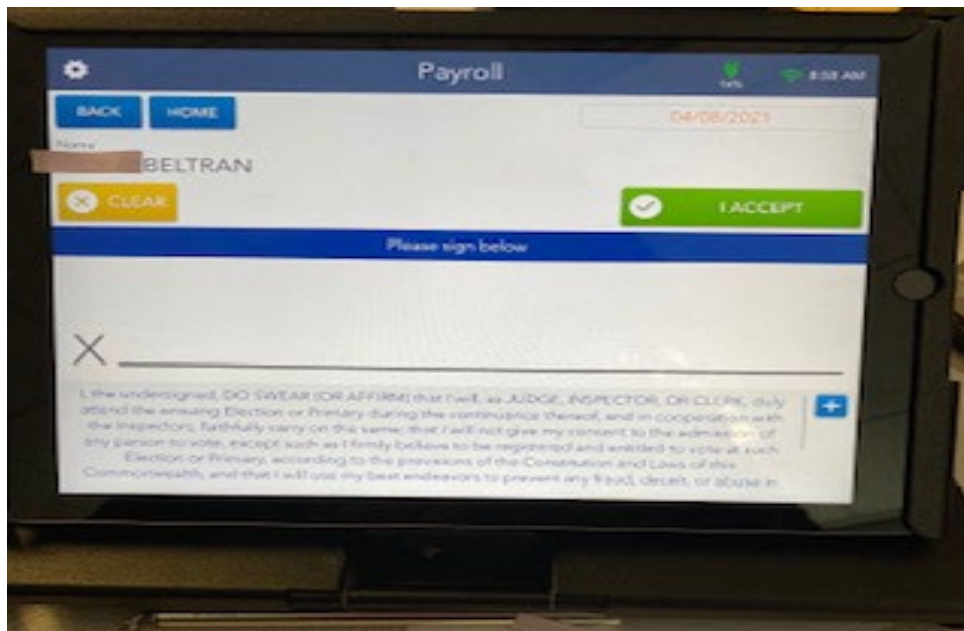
Payroll

74%

8:58 AM

BACK

HOME

04/06/2021

Name

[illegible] BELTRAN

CLEAR

I ACCEPT

Please sign below

X

I, the undersigned, DO SWEAR (OR AFFIRM) that I will, as JUDGE, INSPECTOR, OR CLERK, duly attend the ensuing Election or Primary during the continuance thereof, and in cooperation with the Inspectors, faithfully carry on the same; that I will not give my consent to the admission of any person to vote, except such as I firmly believe to be registered and entitled to vote at such Election or Primary, according to the provisions of the Constitution and Laws of this Commonwealth, and that I will use my best endeavors to prevent any fraud, deceit, or abuse in

+